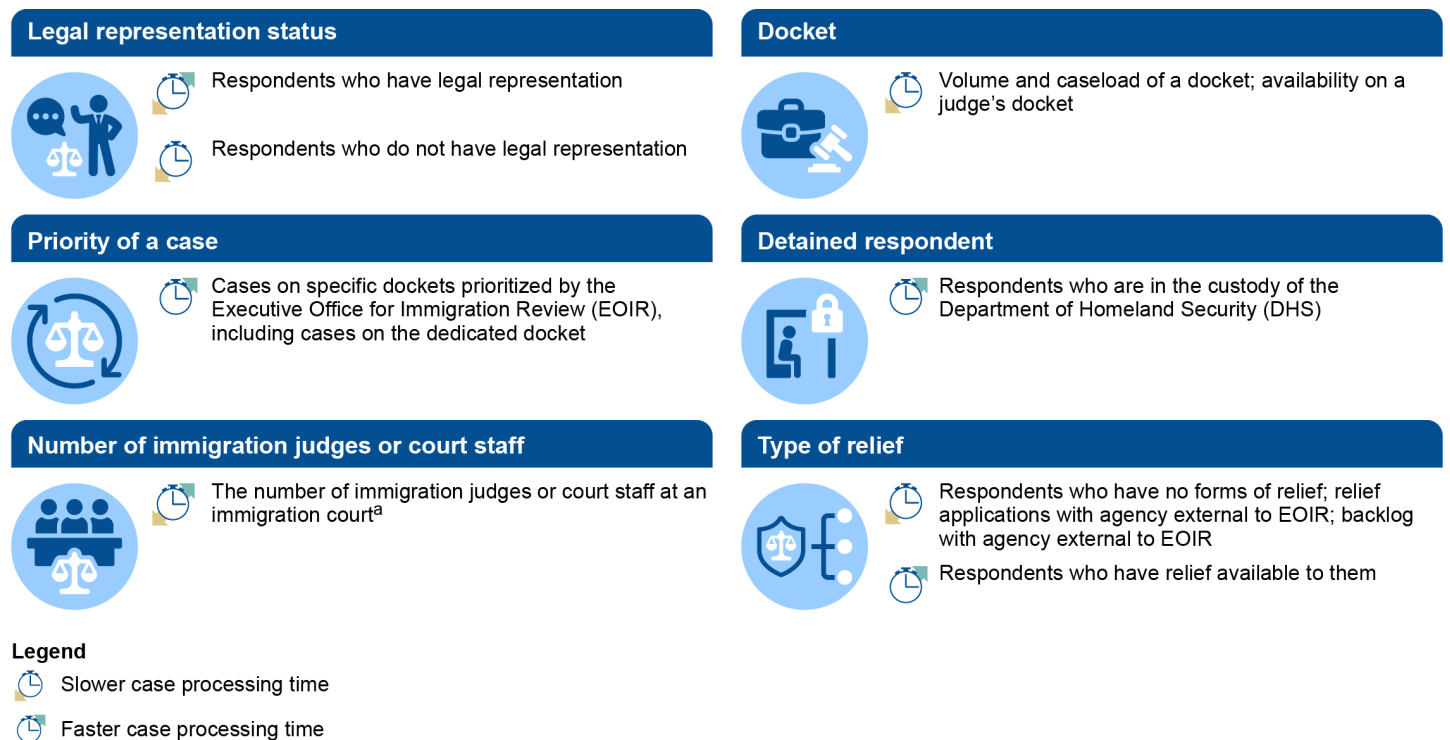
Legal representation status

Respondents who have legal representation

Respondents who do not have legal representation

Priority of a case

Cases on specific dockets prioritized by the Executive Office for Immigration Review (EOIR), including cases on the dedicated docket

Number of immigration judges or court staff

The number of immigration judges or court staff at an immigration court$^{a}$

Docket

Volume and caseload of a docket; availability on a judge's docket

Detained respondent

Respondents who are in the custody of the Department of Homeland Security (DHS)

Type of relief

Respondents who have no forms of relief; relief applications with agency external to EOIR; backlog with agency external to EOIR

Respondents who have relief available to them

Legend

Slower case processing time

Faster case processing time